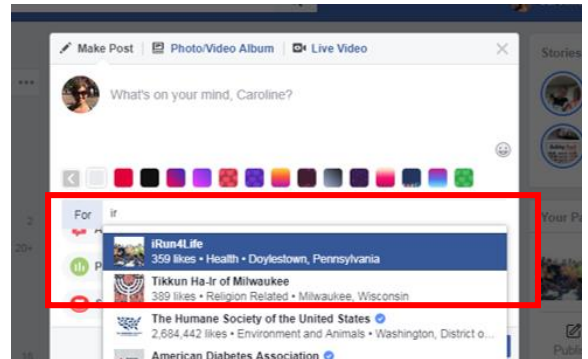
Make Post | Photo/Video Album | Live Video

What's on your mind, Caroline?

For ir

iRun4Life
359 likes • Health • Doylestown, Pennsylvania

Tikkun Ha-Ir of Milwaukee
389 likes • Religion Related • Milwaukee, Wisconsin

The Humane Society of the United States
2,684,442 likes • Environment and Animals • Washington, District o...

American Diabetes Association

Stories

Your Pa

2

20+